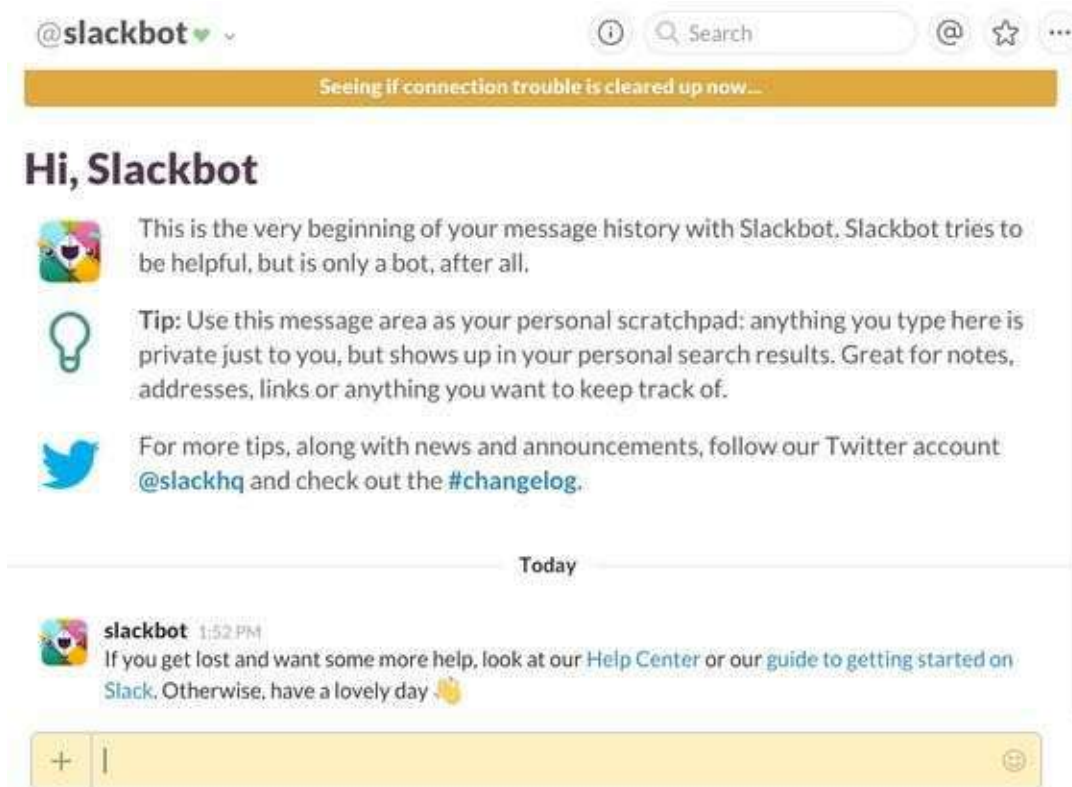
@slackbot

Search

Seeing if connection trouble is cleared up now...

Hi, Slackbot

This is the very beginning of your message history with Slackbot. Slackbot tries to be helpful, but is only a bot, after all.

Tip: Use this message area as your personal scratchpad: anything you type here is private just to you, but shows up in your personal search results. Great for notes, addresses, links or anything you want to keep track of.

For more tips, along with news and announcements, follow our Twitter account @slackhq and check out the #changelog.

Today

slackbot 1:52 PM
If you get lost and want some more help, look at our Help Center or our guide to getting started on Slack. Otherwise, have a lovely day

+